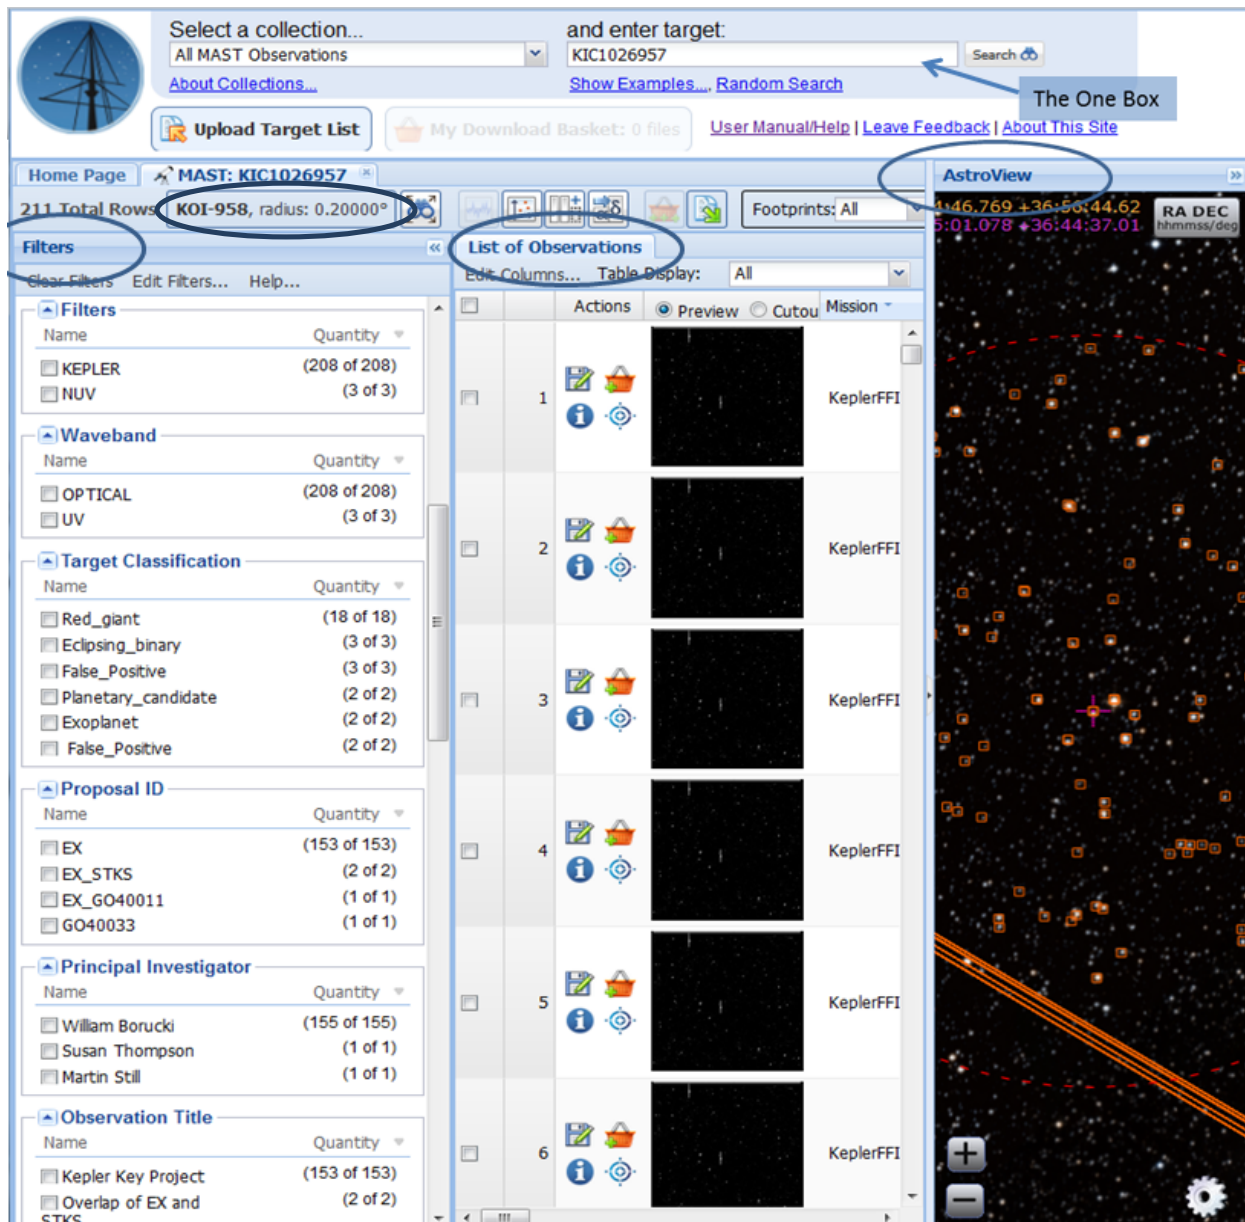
Select a collection...
All MAST Observations
About Collections...

and enter target:
KIC1026957
Search
Show Examples..., Random Search

The One Box

Upload Target List
My Download Basket: 0 files
User Manual/Help | Leave Feedback | About This Site

Home Page
MAST: KIC1026957

211 Total Rows
KOI-958, radius: 0.20000°

Footprints: All

AstroView
1:46.769 +36:50:44.62
5:01.078 +36:44:37.01
RA DEC
hhmmss/deg

Filters
Clear Filters Edit Filters... Help...

Filters
| Name | Quantity |
|---|---|
| KEPLER | (208 of 208) |
| NUV | (3 of 3) |

Waveband
| Name | Quantity |
|---|---|
| OPTICAL | (208 of 208) |
| UV | (3 of 3) |

Target Classification
| Name | Quantity |
|---|---|
| Red_giant | (18 of 18) |
| Eclipsing_binary | (3 of 3) |
| False_Positive | (3 of 3) |
| Planetary_candidate | (2 of 2) |
| Exoplanet | (2 of 2) |
| False_Positive | (2 of 2) |

Proposal ID
| Name | Quantity |
|---|---|
| EX | (153 of 153) |
| EX_STKS | (2 of 2) |
| EX_GO40011 | (1 of 1) |
| GO40033 | (1 of 1) |

Principal Investigator
| Name | Quantity |
|---|---|
| William Borucki | (155 of 155) |
| Susan Thompson | (1 of 1) |
| Martin Still | (1 of 1) |

Observation Title
| Name | Quantity |
|---|---|
| Kepler Key Project | (153 of 153) |
| Overlap of EX and STKS | (2 of 2) |

List of Observations
Edit Columns... Table Display: All

| | | Actions | Preview Cutou | Mission |
|---|---|---|---|---|
| | 1 | | | KeplerFFI |
| | 2 | | | KeplerFFI |
| | 3 | | | KeplerFFI |
| | 4 | | | KeplerFFI |
| | 5 | | | KeplerFFI |
| | 6 | | | KeplerFFI |